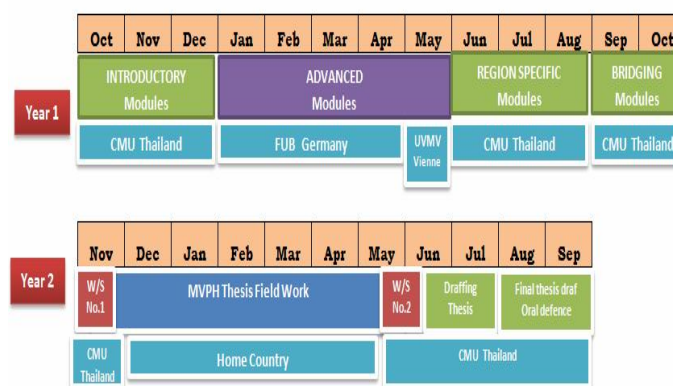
| Oct | Nov | Dec | Jan | Feb | Mar | Apr | May | Jun | Jul | Aug | Sep | Oct |
|---|---|---|---|---|---|---|---|---|---|---|---|---|

Year 1

INTRODUCTORY Modules

ADVANCED Modules

REGION SPECIFIC Modules

BRIDGING Modules

CMU Thailand

FUB Germany

UVMV Vienne

CMU Thailand

CMU Thailand

| Nov | Dec | Jan | Feb | Mar | Apr | May | Jun | Jul | Aug | Sep |
|---|---|---|---|---|---|---|---|---|---|---|

Year 2

W/S No.1

MVPH Thesis Field Work

W/S No.2

Drafting Thesis

Final thesis draf Oral defence

CMU Thailand

Home Country

CMU Thailand